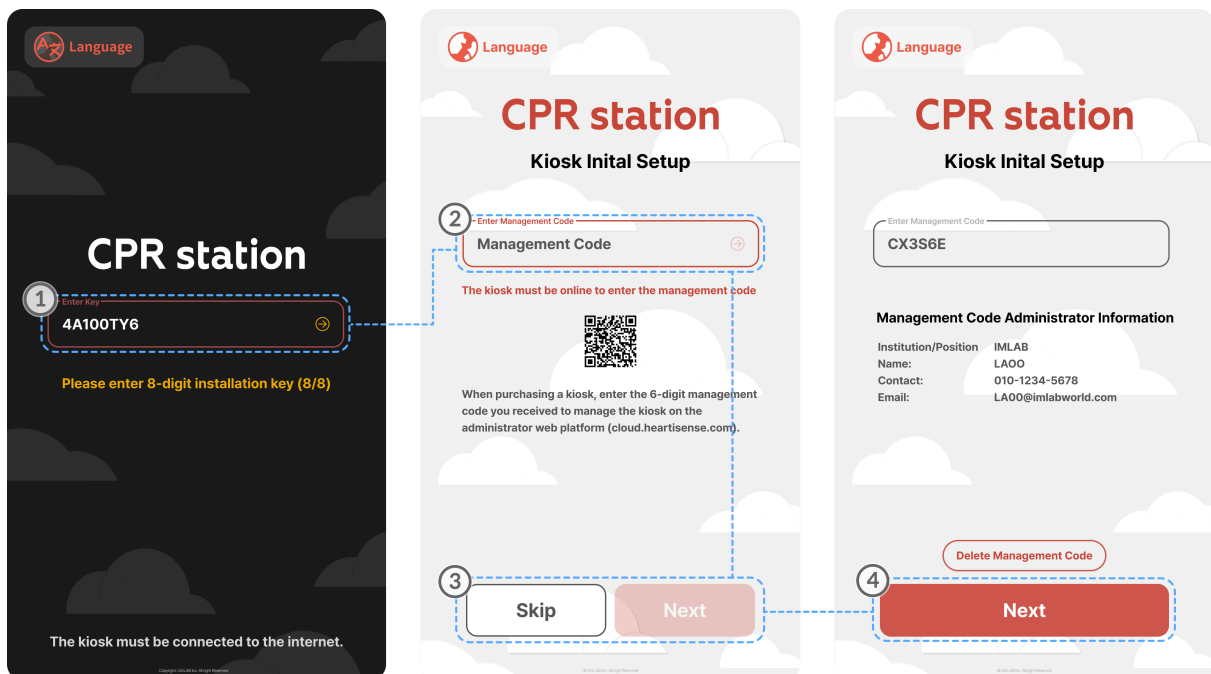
Language

CPR station

1

Enter Key

4A100TY6

Please enter 8-digit installation key (8/8)

The kiosk must be connected to the internet.

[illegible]

Language

CPR station

Kiosk Inital Setup

2

Enter Management Code

Management Code

The kiosk must be online to enter the management code

When purchasing a kiosk, enter the 6-digit management code you received to manage the kiosk on the administrator web platform (cloud.heartisense.com).

3

Skip

Next

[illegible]

Language

CPR station

Kiosk Inital Setup

Enter Management Code

CX3S6E

Management Code Administrator Information

| | |
|---|---|
| Institution/Position | IMLAB |
| Name: | LAOO |
| Contact: | 010-1234-5678 |
| Email: | LA00@imlabworld.com |

Delete Management Code

4

Next

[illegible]